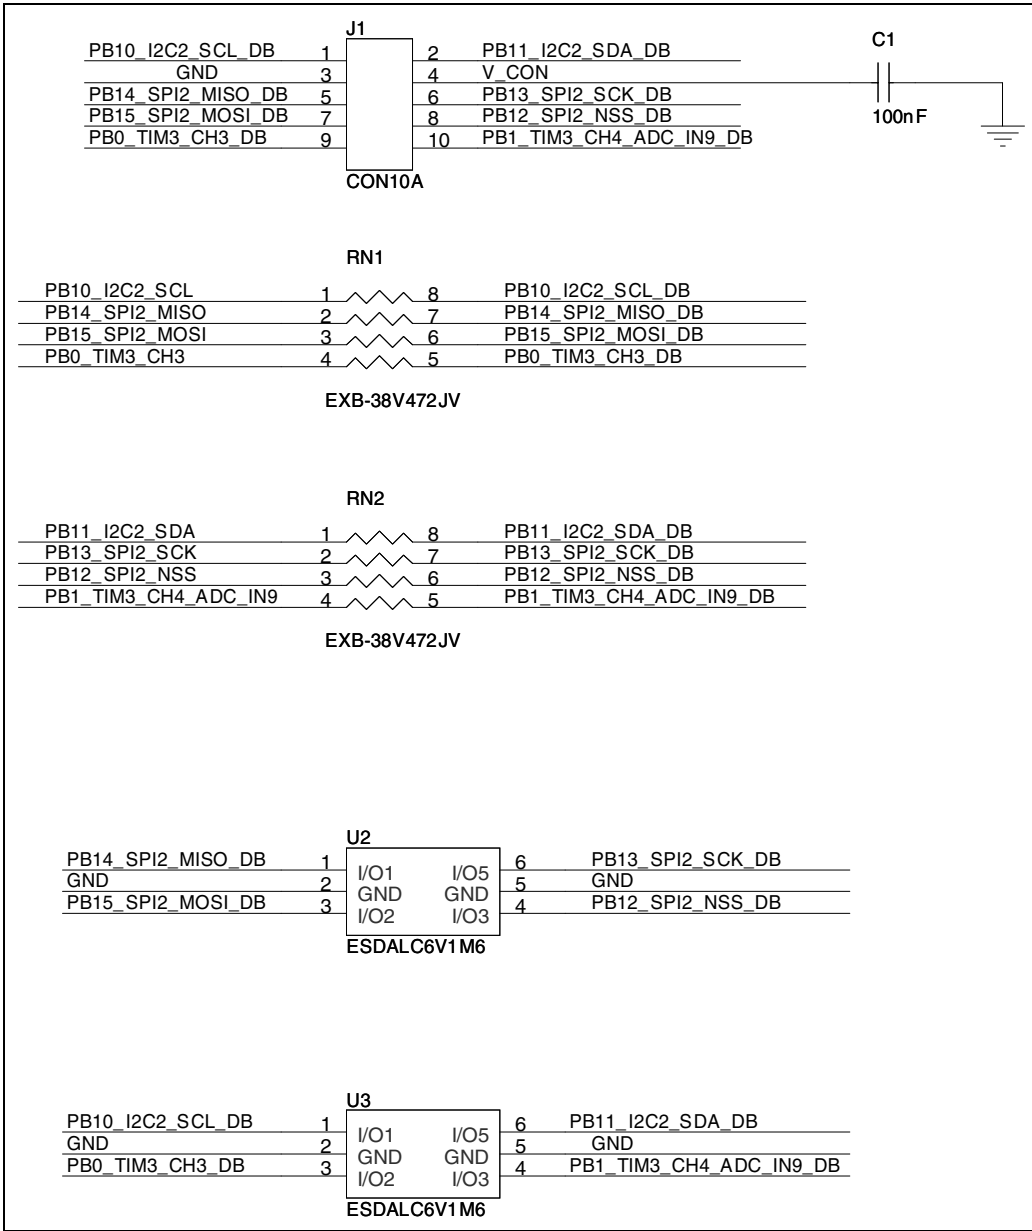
J1

PB10_I2C2_SCL_DB 1 2 PB11_I2C2_SDA_DB
GND 3 4 V_CON
PB14_SPI2_MISO_DB 5 6 PB13_SPI2_SCK_DB
PB15_SPI2_MOSI_DB 7 8 PB12_SPI2_NSS_DB
PB0_TIM3_CH3_DB 9 10 PB1_TIM3_CH4_ADC_IN9_DB

CON10A

C1

100nF

RN1

PB10_I2C2_SCL 1 8 PB10_I2C2_SCL_DB
PB14_SPI2_MISO 2 7 PB14_SPI2_MISO_DB
PB15_SPI2_MOSI 3 6 PB15_SPI2_MOSI_DB
PB0_TIM3_CH3 4 5 PB0_TIM3_CH3_DB

EXB-38V472JV

RN2

PB11_I2C2_SDA 1 8 PB11_I2C2_SDA_DB
PB13_SPI2_SCK 2 7 PB13_SPI2_SCK_DB
PB12_SPI2_NSS 3 6 PB12_SPI2_NSS_DB
PB1_TIM3_CH4_ADC_IN9 4 5 PB1_TIM3_CH4_ADC_IN9_DB

EXB-38V472JV

U2

PB14_SPI2_MISO_DB 1 I/O1 I/O5 6 PB13_SPI2_SCK_DB
GND 2 GND GND 5 GND
PB15_SPI2_MOSI_DB 3 I/O2 I/O3 4 PB12_SPI2_NSS_DB

ESDALC6V1M6

U3

PB10_I2C2_SCL_DB 1 I/O1 I/O5 6 PB11_I2C2_SDA_DB
GND 2 GND GND 5 GND
PB0_TIM3_CH3_DB 3 I/O2 I/O3 4 PB1_TIM3_CH4_ADC_IN9_DB

ESDALC6V1M6